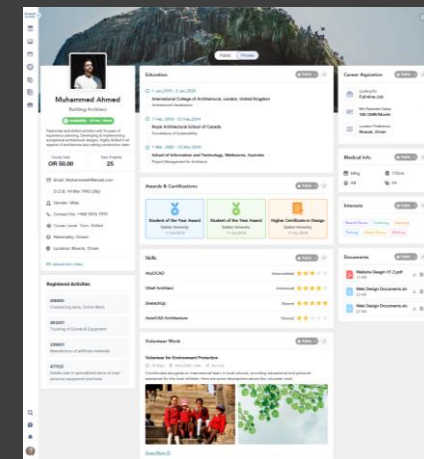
Public | Private

Muhammed Ahmed
Building Architect

Hourly Rate
OR 50.00

Total Projects
25

Email: Muhammedahmed@email.com
Gender: Male
Contact No: +968 9876 7890
Nationality: Omani
Location: Muscat, Oman

Registered Activities

Education

1 Jan 2013 - 3 Jan 2016
International College of Architecture, London, United Kingdom
Architectural Visualization

1 Feb 2010 - 12 Feb 2014
Royal Architectural School of Canada
Foundations of Sustainability

1 Jan 2010 - 12 Nov 2013
School of Information and Technology, Melbourne, Australia
Project Management for Architects

Awards & Certifications

Student of the Year Award
Student of the Year Award
Higher Certificate in Design

Skills
AutoCAD
Chief Architect
SketchUp
ArchiCAD Architecture

Volunteer Work
Volunteer for Environment Protection

Career Aspiration
Looking For
Full-time Job
Location Preference
Muscat, Oman

Medical Info

Interests

Documents
Website Design V1.2.pdf
Web Design Documents.zip
Web Design Documents.xls